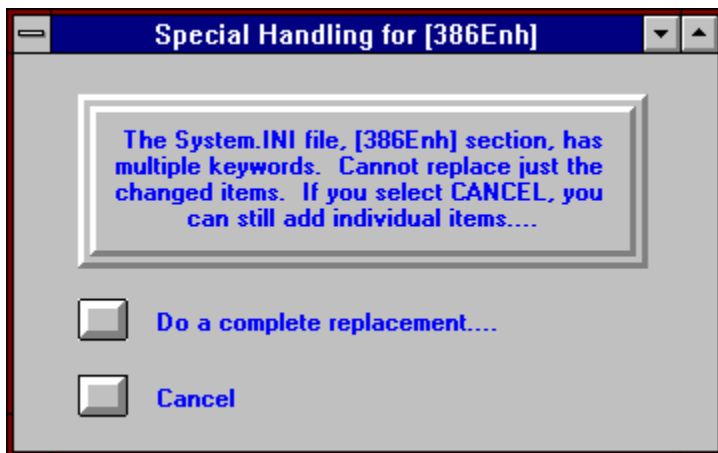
Special Handling for [386Enh]

The System.INI file, [386Enh] section, has multiple keywords. Cannot replace just the changed items. If you select CANCEL, you can still add individual items....

Do a complete replacement....

Cancel